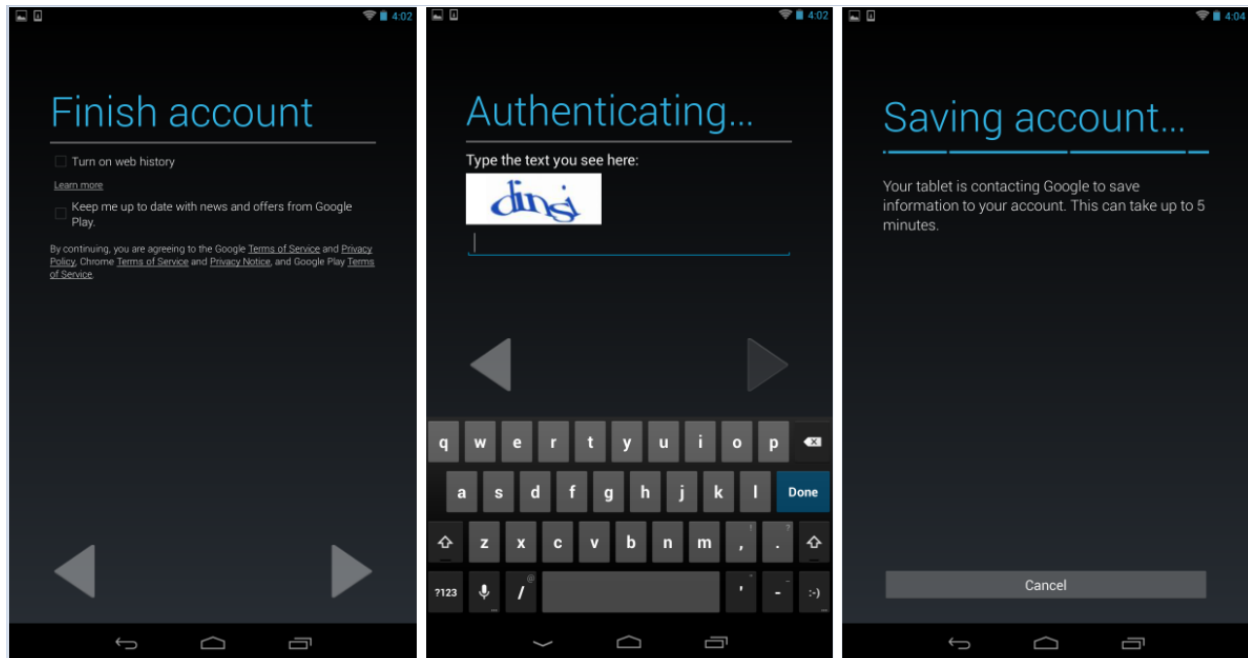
4:02

Finish account

Turn on web history

Learn more

Keep me up to date with news and offers from Google Play.

By continuing, you are agreeing to the Google Terms of Service and Privacy Policy, Chrome Terms of Service and Privacy Notice, and Google Play Terms of Service.

4:02

Authenticating...

Type the text you see here:

dinsi

q w e r t y u i o p
a s d f g h j k l Done
z x c v b n m , . !  ?
?123 / , - :-)

4:04

Saving account...

Your tablet is contacting Google to save information to your account. This can take up to 5 minutes.

Cancel